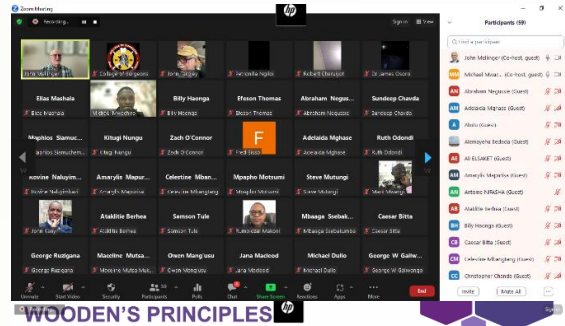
Zoom Meeting

Recording...

Sign in View

John Mdlinger | College of Surgeons | John Sagay | Fenonila Ngilo | Robert Oluruyot | Dr James Osoro

Elias Mashala | Elias Mashala | Majok Wieu Mong | Billy Hoenga | Efeson Thomas | Edson Thomas | Abraham Negusse | Abraham Negusse | Sandeep Chavda | Sandeep Chavda

Maphios Siamuchembu | Kitugi Nungu | Kitugi Nungu | Zach O'Connor | Zach O'Connor | F | Fred Erick | Adelaida Mghase | Adelaida Mghase | Ruth Odondi | Ruth Odondi

Isovine Nabuyimba | Isovine Nabuyimba | Amarylis Mapurisa | Amarylis Mapurisa | Celestine Mbanga | Celestine Mbanga | Mpapho Motsumi | Mpapho Motsumi | Steve Mutungi | Steve Mutungi | Mark Mbanga

John Gay | Ataklitie Berhea | Ataklitie Berhea | Samson Tule | Samson Tule | Yunolidal Makon | Mbanga Ssebakungu | Mbanga Ssebakungu | Caesar Bitta | Caesar Bitta

George Ruzigana | George Ruzigana | Mazoline Mutsa | Mazoline Mutsa | Owen Mang'usu | Owen Mang'usu | Jana Macleod | Jana Macleod | Michael Dullo | Michael Dullo | George W Gaiwanga | George W Gaiwanga

Unmute | Start Video | Security | Participants | Polls | Chat | Share Screen | Reactions | Apps | More | End

Participants (59)

Find a participant

John Mdlinger (Co-host, guest)
Michael Mwau (Co-host, guest)
Abraham Negusse (Guest)
Adelaida Mghase (Guest)
Abdu (Guest)
Alemayehu Bedada (Guest)
Ali ELSAKET (Guest)
Amarylis Mapurisa (Guest)
Antonio NPASHA (Guest)
Ataklitie Berhea (Guest)
Billy Hoenga (Guest)
Caesar Bitta (Guest)
Celestine Mbanga (Guest)
Christopher Chando (Guest)

Invite | Mute All | ...

WOODEN'S PRINCIPLES